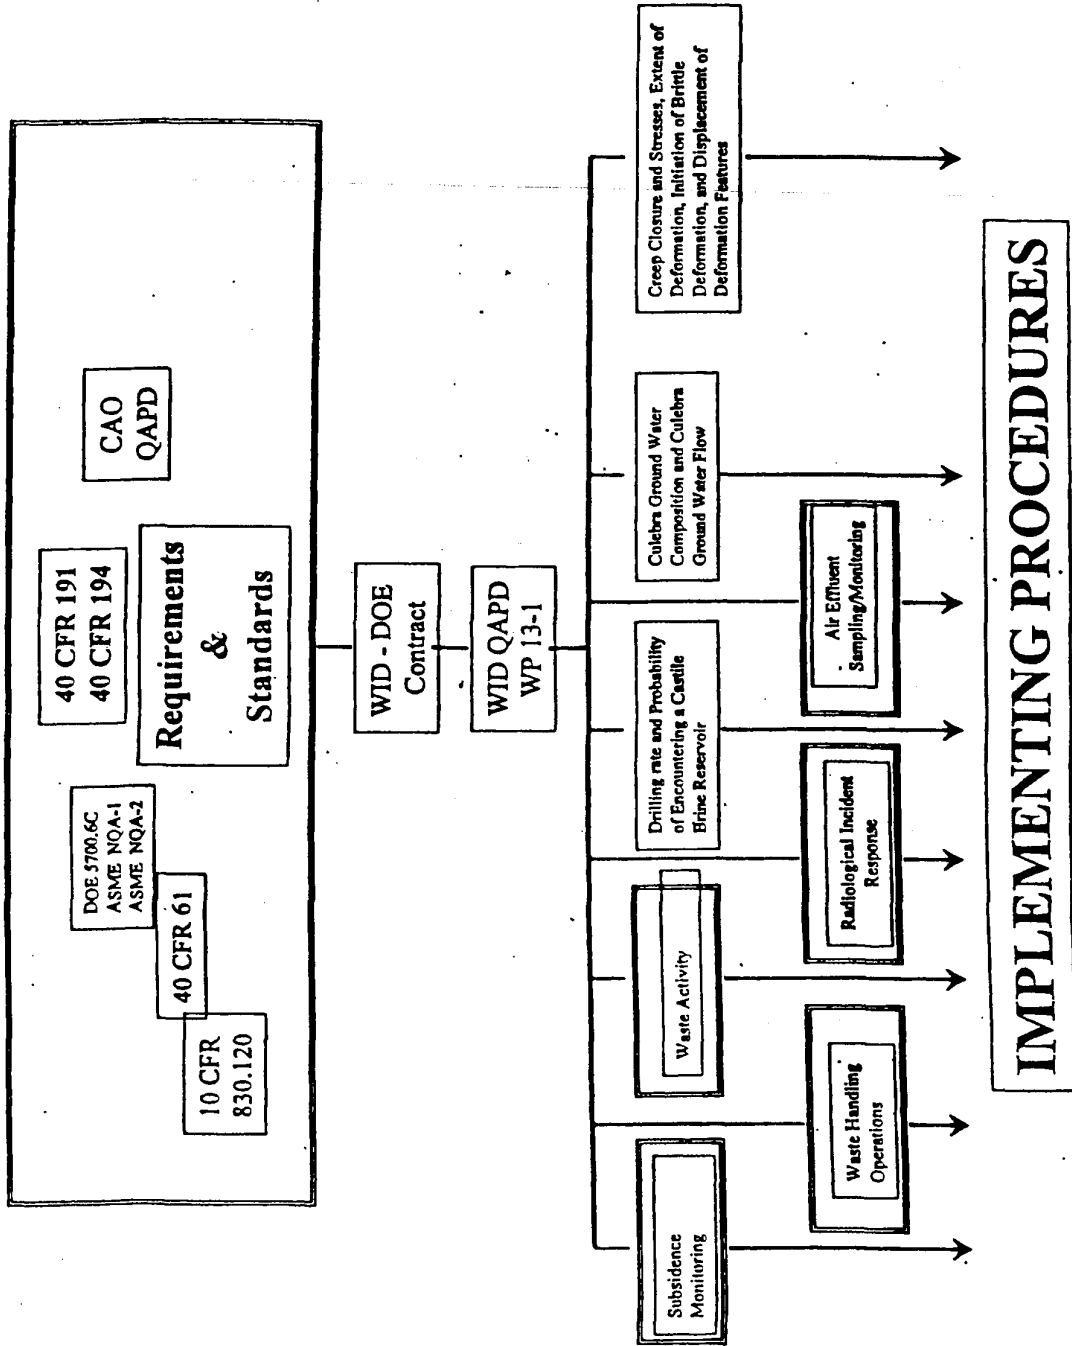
DOE 5700.6C
ASME NQA-1
ASME NQA-2

40 CFR 61

10 CFR 830.120

40 CFR 191
40 CFR 194

Requirements & Standards

CAO QAPD

WID - DOE Contract

WID QAPD WP 13-1

Subsidence Monitoring

Waste Handling Operations

Waste Activity

Radiological Incident Response

Drilling rate and Probability of Encountering a Castile Brine Reservoir

Air Effluent Sampling/Monitoring

Culebra Ground Water Composition and Culebra Ground Water Flow

Creep Closure and Stresses, Extent of Deformation, Initiation of Brittle Deformation, and Displacement of Deformation Features

IMPLEMENTING PROCEDURES